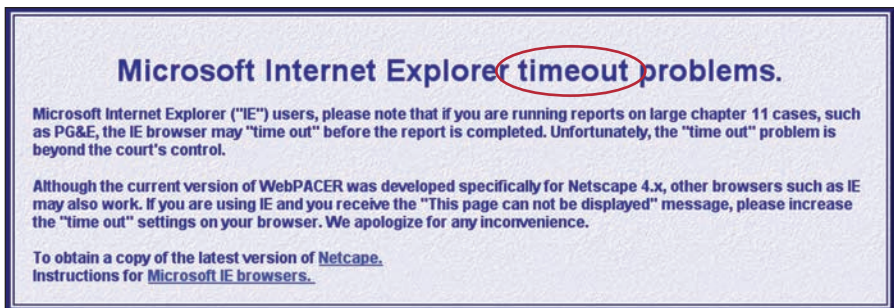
Microsoft Internet Explorer timeout problems.

Microsoft Internet Explorer ("IE") users, please note that if you are running reports on large chapter 11 cases, such as PG&E, the IE browser may "time out" before the report is completed. Unfortunately, the "time out" problem is beyond the court's control.

Although the current version of WebPACER was developed specifically for Netscape 4.x, other browsers such as IE may also work. If you are using IE and you receive the "This page can not be displayed" message, please increase the "time out" settings on your browser. We apologize for any inconvenience.

To obtain a copy of the latest version of Netcape.
Instructions for Microsoft IE browsers.